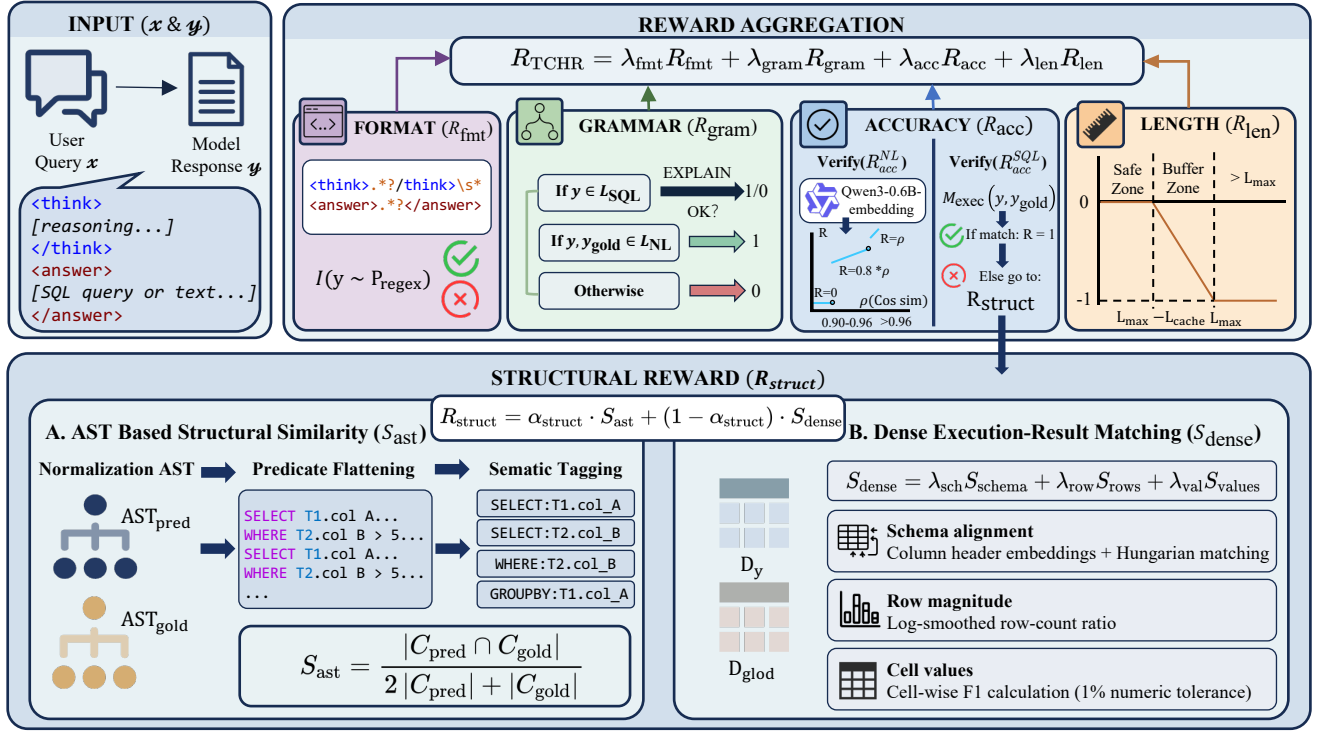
INPUT ($\boldsymbol{x}$ & $\boldsymbol{y}$)

User Query $\boldsymbol{x}$

Model Response $\boldsymbol{y}$

<think>
[reasoning...]
</think>
<answer>
[SQL query or text...]
</answer>

REWARD AGGREGATION

$R_{\mathrm{TCHR}} = \lambda_{\mathrm{fmt}} R_{\mathrm{fmt}} + \lambda_{\mathrm{gram}} R_{\mathrm{gram}} + \lambda_{\mathrm{acc}} R_{\mathrm{acc}} + \lambda_{\mathrm{len}} R_{\mathrm{len}}$

FORMAT ($R_{\mathrm{fmt}}$)

<think>.*?/think>\s*
<answer>.*?</answer>

$I(\mathrm{y} \sim \mathrm{P_{regex}})$

GRAMMAR ($R_{\mathrm{gram}}$)

If $\boldsymbol{y} \in L_{\mathbf{SQL}}$ EXPLAIN OK? 1/0

If $\boldsymbol{y}, \boldsymbol{y}_{\mathbf{gold}} \in L_{\mathbf{NL}}$ 1

Otherwise 0

ACCURACY ($R_{\mathrm{acc}}$)

Verify($R_{acc}^{NL}$)

Qwen3-0.6B-embedding

R R=$\rho$ R=0.8 *$\rho$ R=0 $\rho$(Cos sim)

0.90-0.96 >0.96

Verify($R_{acc}^{SQL}$)

$M_{\mathrm{exec}}\left(y, y_{\mathrm{gold}}\right)$

If match: R = 1

Else go to:

$\mathrm{R_{struct}}$

LENGTH ($R_{\mathrm{len}}$)

Safe Zone

Buffer Zone

> $\mathrm{L_{max}}$

0

-1

$\mathrm{L_{max}}$ $-\mathrm{L_{cache}}$ $\mathrm{L_{max}}$

STRUCTURAL REWARD ($\boldsymbol{R_{struct}}$)

$R_{\mathrm{struct}} = \alpha_{\mathrm{struct}} \cdot S_{\mathrm{ast}} + (1 - \alpha_{\mathrm{struct}}) \cdot S_{\mathrm{dense}}$

A. AST Based Structural Similarity ($S_{\mathrm{ast}}$)

Normalization AST

Predicate Flattening

Sematic Tagging

$\mathrm{AST_{pred}}$

$\mathrm{AST_{gold}}$

SELECT T1.col A...
WHERE T2.col B > 5...
SELECT T1.col A...
WHERE T2.col B > 5...
...

SELECT:T1.col_A
SELECT:T2.col_B
WHERE:T2.col_B
GROUPBY:T1.col_A

$S_{\mathrm{ast}} = \frac{|C_{\mathrm{pred}} \cap C_{\mathrm{gold}}|}{2\,|C_{\mathrm{pred}}| + |C_{\mathrm{gold}}|}$

B. Dense Execution-Result Matching ($S_{\mathrm{dense}}$)

$\mathrm{D_y}$

$\mathrm{D_{glod}}$

$S_{\mathrm{dense}} = \lambda_{\mathrm{sch}} S_{\mathrm{schema}} + \lambda_{\mathrm{row}} S_{\mathrm{rows}} + \lambda_{\mathrm{val}} S_{\mathrm{values}}$

Schema alignment
Column header embeddings + Hungarian matching

Row magnitude
Log-smoothed row-count ratio

Cell values
Cell-wise F1 calculation (1% numeric tolerance)